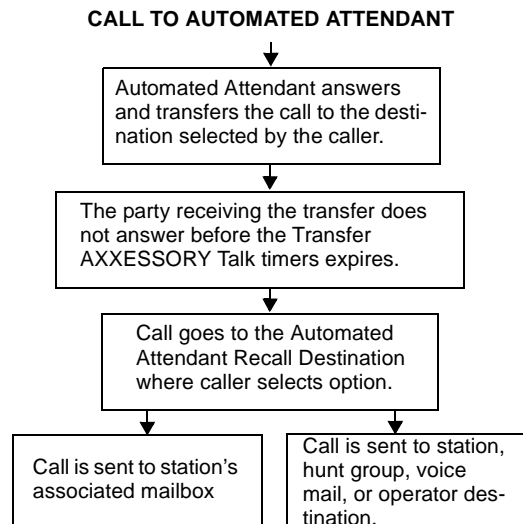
CALL TO AUTOMATED ATTENDANT

Automated Attendant answers and transfers the call to the destination selected by the caller.

The party receiving the transfer does not answer before the Transfer AXXESSORY Talk timers expires.

Call goes to the Automated Attendant Recall Destination where caller selects option.

Call is sent to station's associated mailbox

Call is sent to station, hunt group, voice mail, or operator destination.